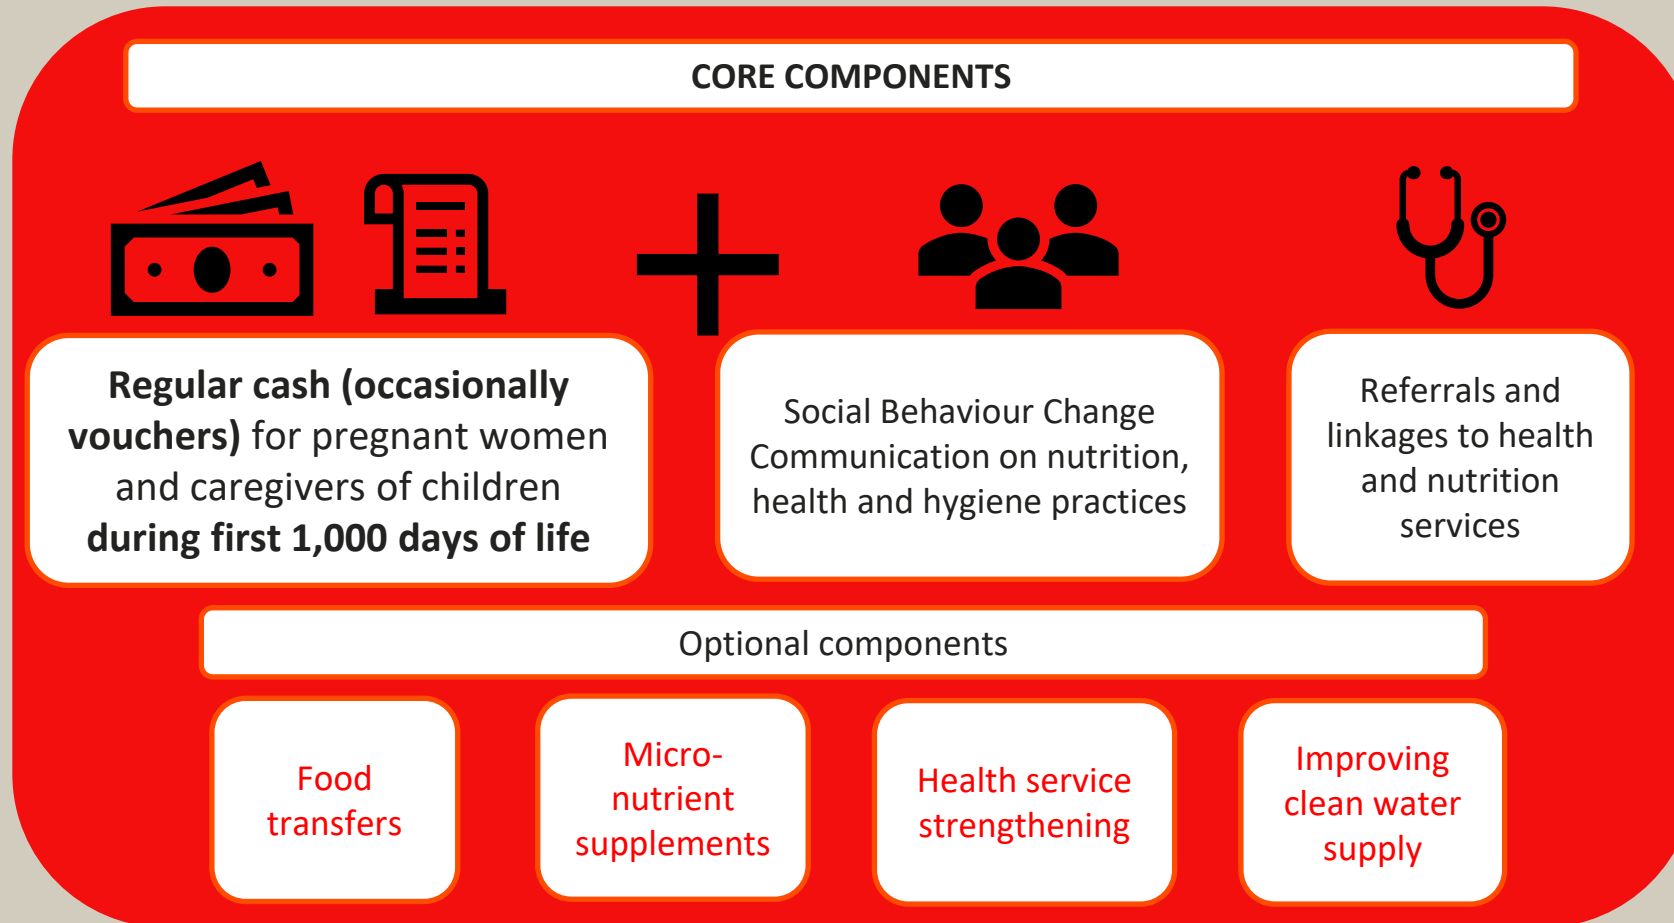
CORE COMPONENTS

**Regular cash (occasionally vouchers)** for pregnant women and caregivers of children **during first 1,000 days of life**

Social Behaviour Change Communication on nutrition, health and hygiene practices

Referrals and linkages to health and nutrition services

Optional components

Food transfers

Micro-nutrient supplements

Health service strengthening

Improving clean water supply